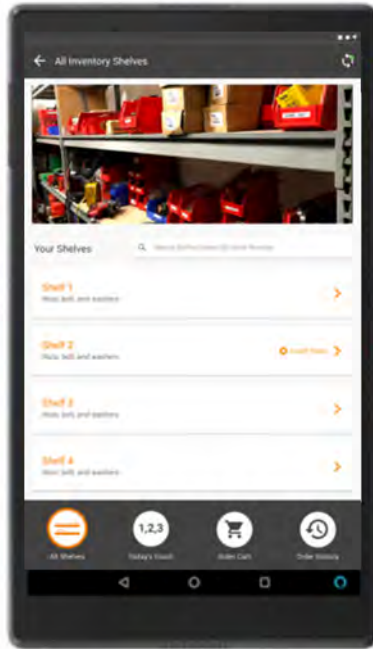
All Inventory Shelves

Your Shelves

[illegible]

Shelf 1
Nuts, bolts and washers

Shelf 2
Nuts, bolts and washers
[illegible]

Shelf 3
Nuts, bolts and washers

Shelf 4
Nuts, bolts and washers

All Shelves
1,2,3
Today's Count
Order Cart
Order History